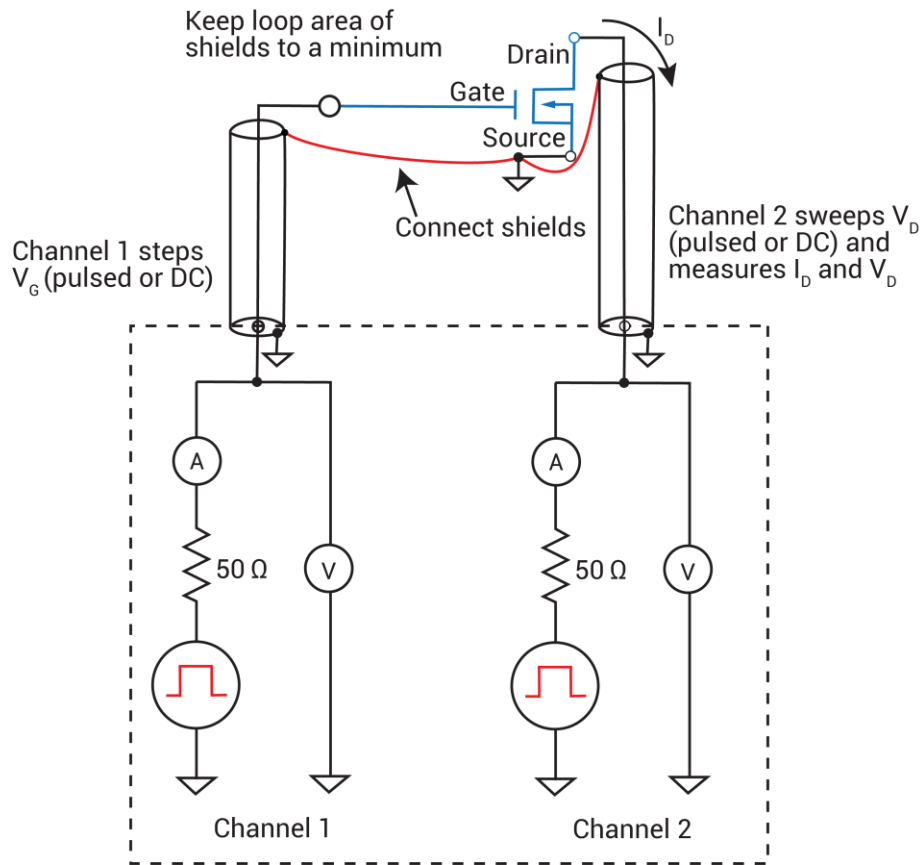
Keep loop area of shields to a minimum

Drain

$I_D$

Gate

Source

Connect shields

Channel 1 steps $V_G$ (pulsed or DC)

Channel 2 sweeps $V_D$ (pulsed or DC) and measures $I_D$ and $V_D$

A

50 Ω

V

A

50 Ω

V

Channel 1

Channel 2